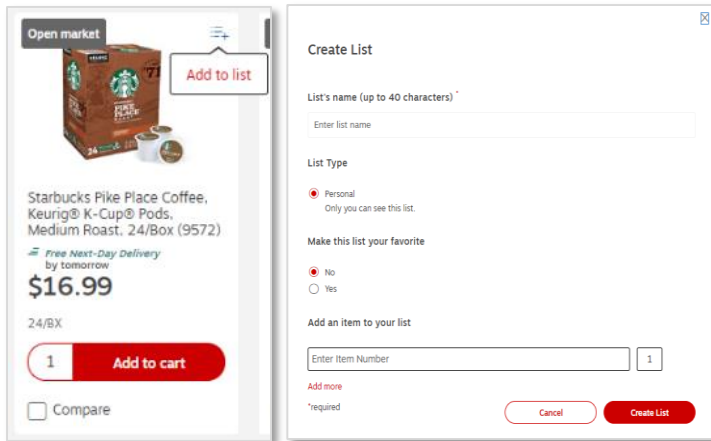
Open market

Add to list

PIKE PLACE

Starbucks Pike Place Coffee, Keurig® K-Cup® Pods, Medium Roast, 24/Box (9572)

Free Next-Day Delivery by tomorrow

$16.99

24/BX

1

Add to cart

Compare

Create List

List's name (up to 40 characters) *

Enter list name

List Type

Personal
Only you can see this list.

Make this list your favorite

No

Yes

Add an item to your list

Enter Item Number

1

Add more

*required

Cancel

Create List